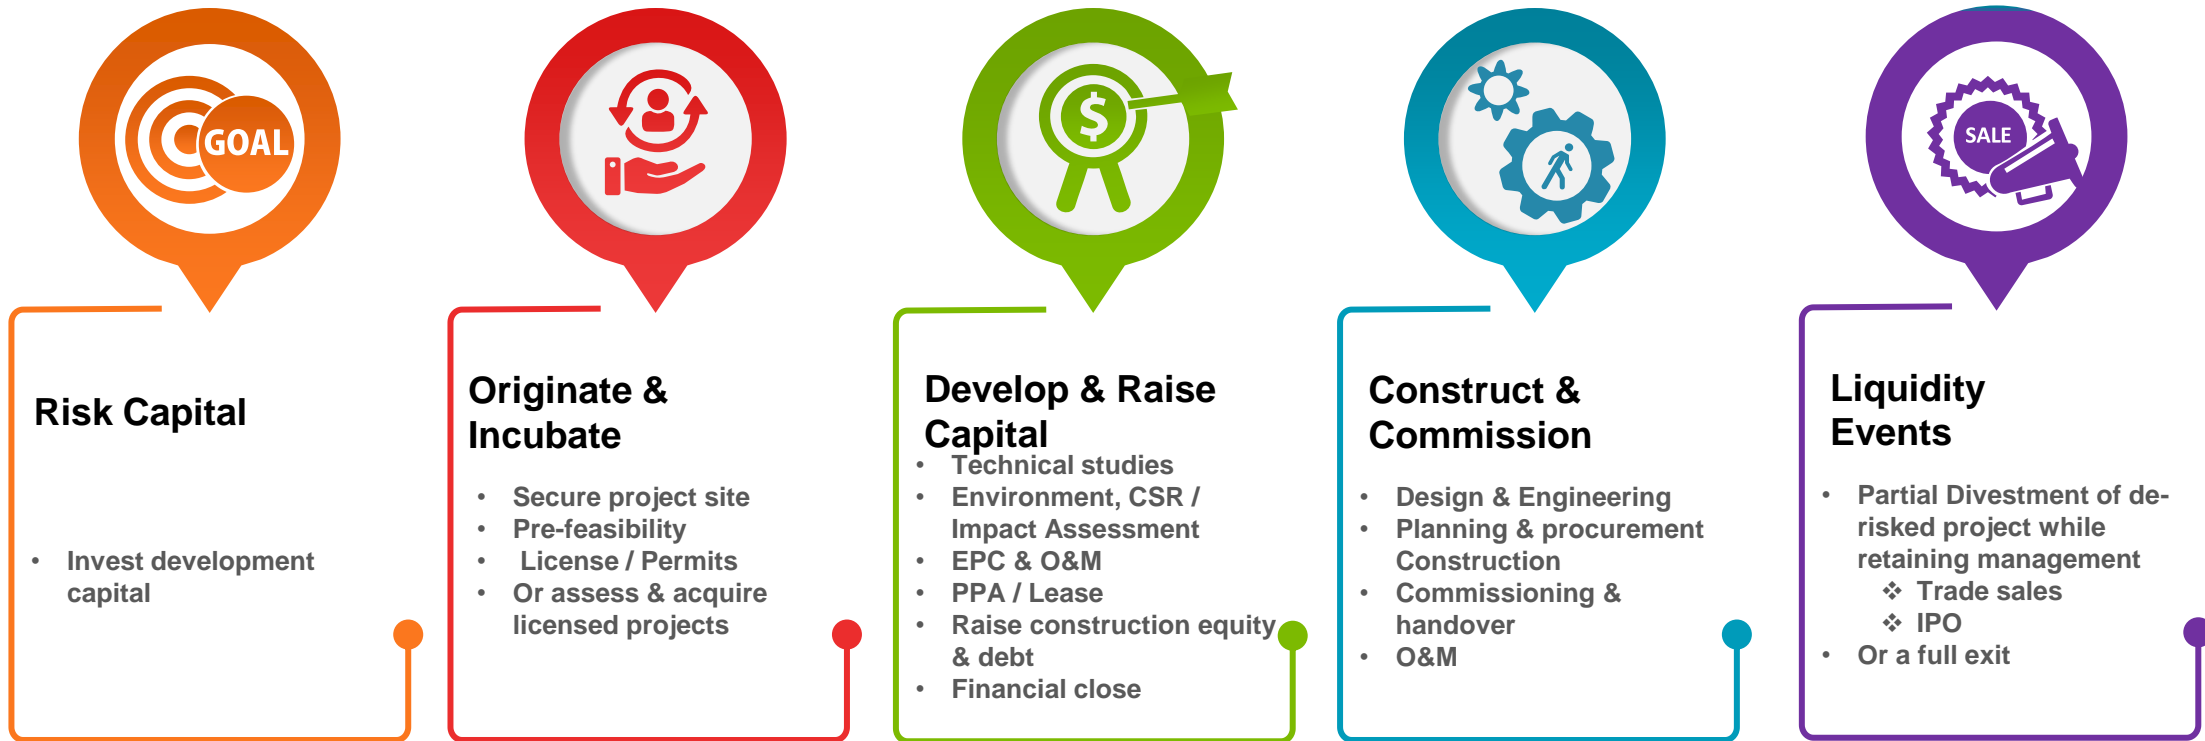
GOAL

Risk Capital

• Invest development capital

Originate & Incubate

• Secure project site
• Pre-feasibility
• License / Permits
• Or assess & acquire licensed projects

$

Develop & Raise Capital

• Technical studies
• Environment, CSR / Impact Assessment
• EPC & O&M
• PPA / Lease
• Raise construction equity & debt
• Financial close

Construct & Commission

• Design & Engineering
• Planning & procurement Construction
• Commissioning & handover
• O&M

SALE

Liquidity Events

• Partial Divestment of de-risked project while retaining management
❖ Trade sales
❖ IPO
• Or a full exit